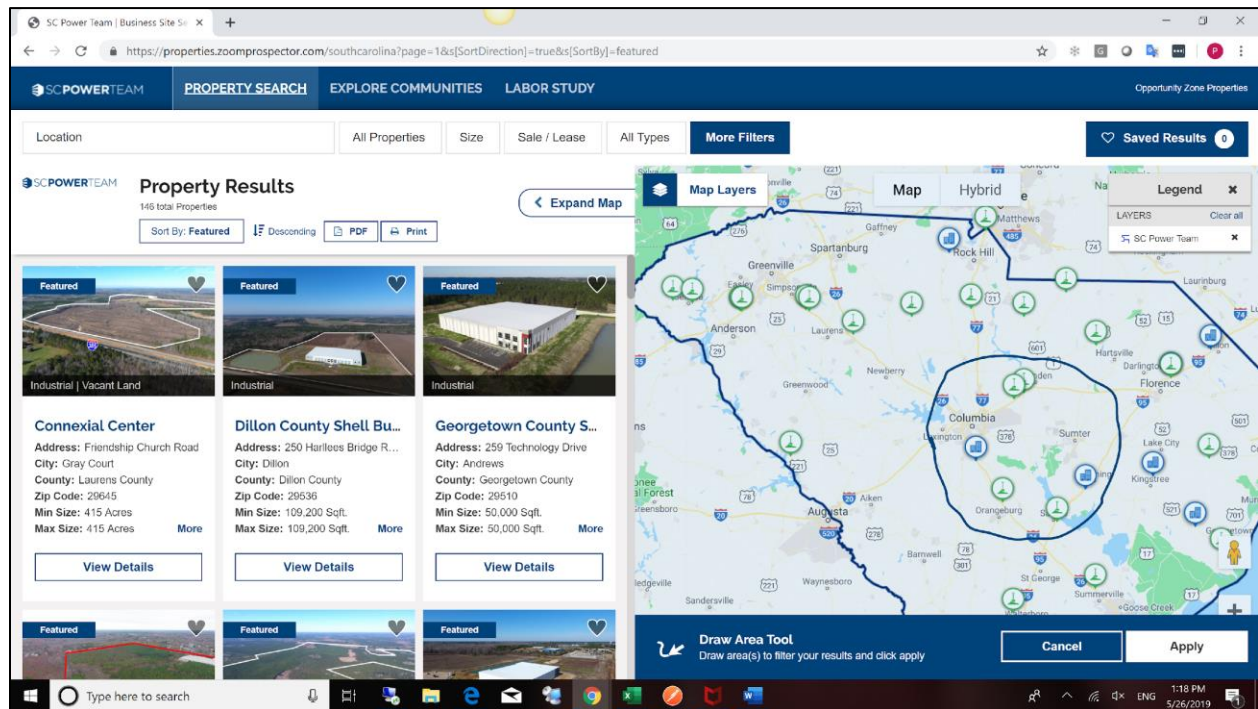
SC Power Team | Business Site Se ×
+
https://properties.zoomprospector.com/southcarolina?page=1&s[SortDirection]=true&s[SortBy]=featured

SCPOWERTEAM PROPERTY SEARCH EXPLORE COMMUNITIES LABOR STUDY Opportunity Zone Properties

Location All Properties Size Sale / Lease All Types More Filters Saved Results 0

SCPOWERTEAM
Property Results
146 total Properties
Sort By: Featured Descending PDF Print
Expand Map

Featured
Industrial | Vacant Land
Connexial Center
Address: Friendship Church Road
City: Gray Court
County: Laurens County
Zip Code: 29645
Min Size: 415 Acres
Max Size: 415 Acres More
View Details

Featured
Industrial
Dillon County Shell Bu...
Address: 250 Harllees Bridge R...
City: Dillon
County: Dillon County
Zip Code: 29536
Min Size: 109,200 Sqft.
Max Size: 109,200 Sqft. More
View Details

Featured
Industrial
Georgetown County S...
Address: 259 Technology Drive
City: Andrews
County: Georgetown County
Zip Code: 29510
Min Size: 50,000 Sqft.
Max Size: 50,000 Sqft. More
View Details

Featured
Featured
Featured

Map Layers Map Hybrid
Legend ×
LAYERS Clear all
SC Power Team ×

Gaffney Matthews Spartanburg Rock Hill Greenville Easley Simpsonville Anderson Laurens Lancaster Laurinburg Hartsville Darlington Florence Greenwood Newberry Camden Columbia Lexington Sumter Lake City Kingstree Aiken Augusta Orangeburg Barnwell Waynesboro St George Summerville Goose Creek Georgetown Sandersville Milledgeville Greensboro Forest

Draw Area Tool
Draw area(s) to filter your results and click apply
Cancel Apply

Type here to search
ENG 1:18 PM 5/26/2019